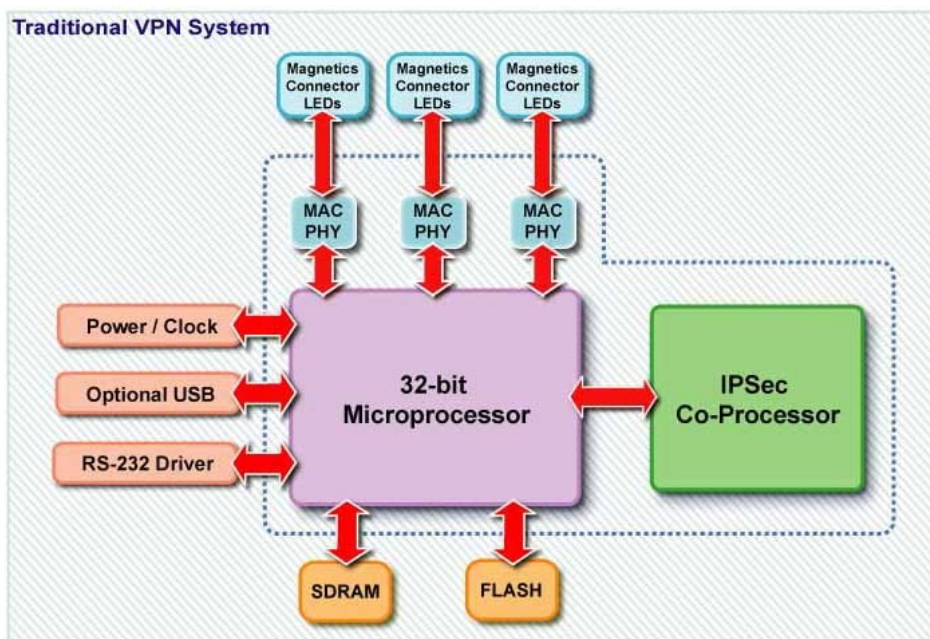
Traditional VPN System

Magnetics Connector LEDs

Magnetics Connector LEDs

Magnetics Connector LEDs

MAC PHY

MAC PHY

MAC PHY

Power / Clock

Optional USB

RS-232 Driver

32-bit Microprocessor

IPSec Co-Processor

SDRAM

FLASH